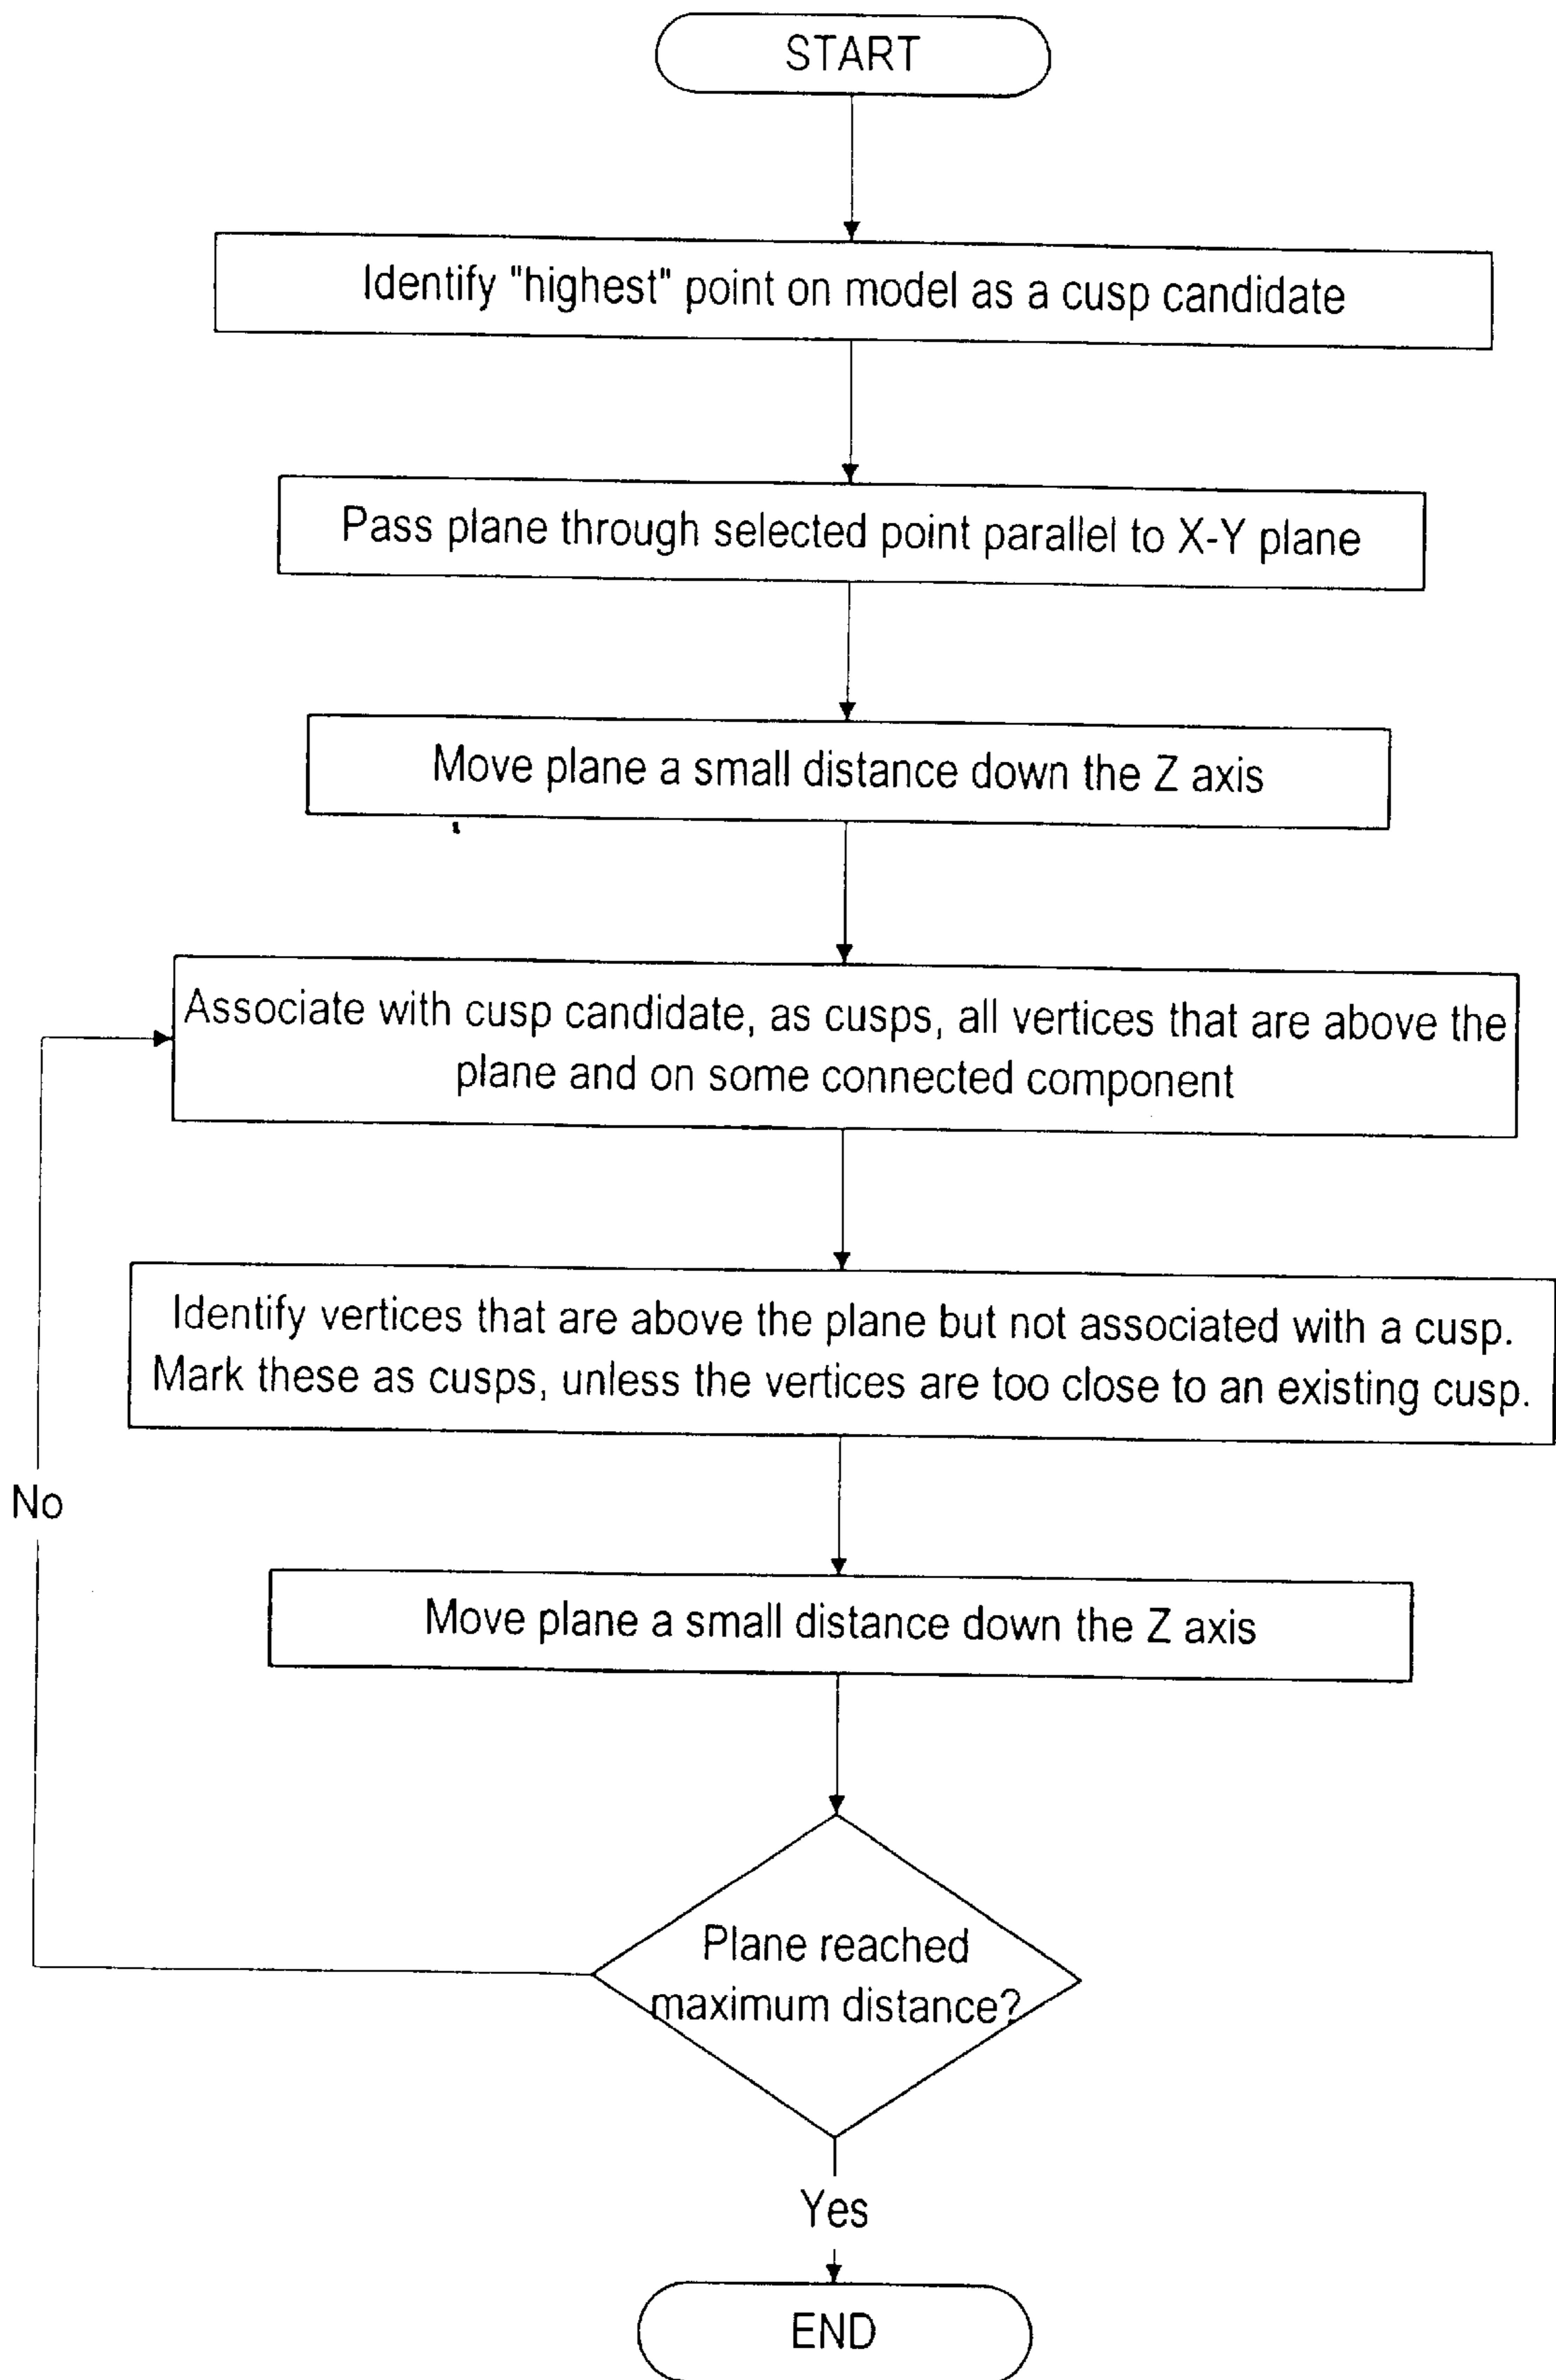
START

Identify "highest" point on model as a cusp candidate

Pass plane through selected point parallel to X-Y plane

Move plane a small distance down the Z axis

Associate with cusp candidate, as cusps, all vertices that are above the plane and on some connected component

Identify vertices that are above the plane but not associated with a cusp. Mark these as cusps, unless the vertices are too close to an existing cusp.

No

Move plane a small distance down the Z axis

Plane reached maximum distance?

Yes

END